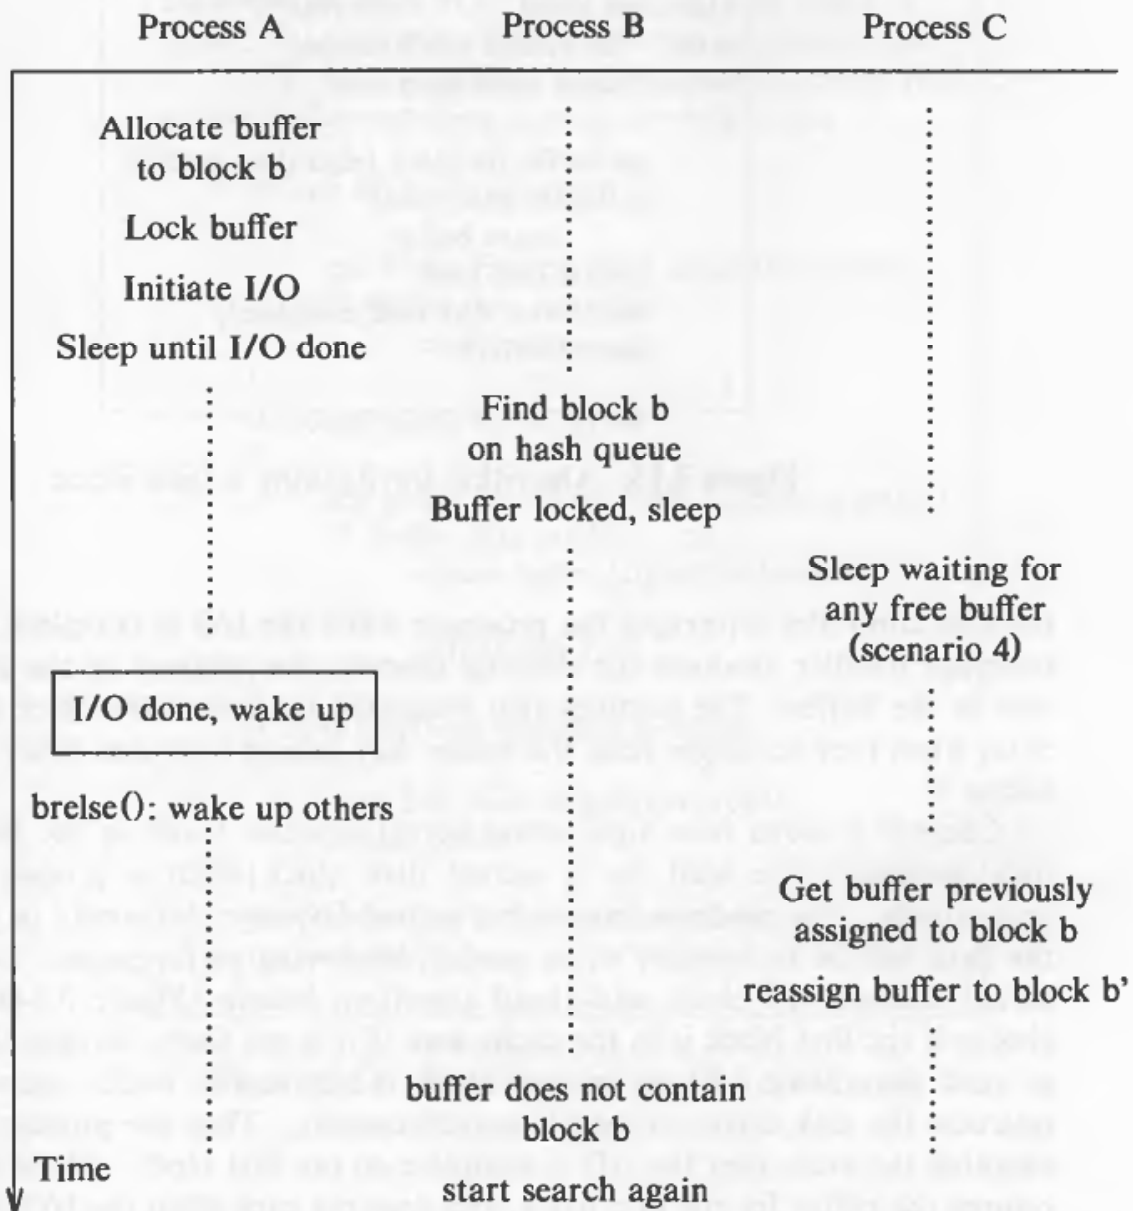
Process A

Process B

Process C

Allocate buffer to block b

Lock buffer

Initiate I/O

Sleep until I/O done

Find block b on hash queue

Buffer locked, sleep

Sleep waiting for any free buffer (scenario 4)

I/O done, wake up

brelse(): wake up others

Get buffer previously assigned to block b

reassign buffer to block b'

buffer does not contain block b

start search again

Time